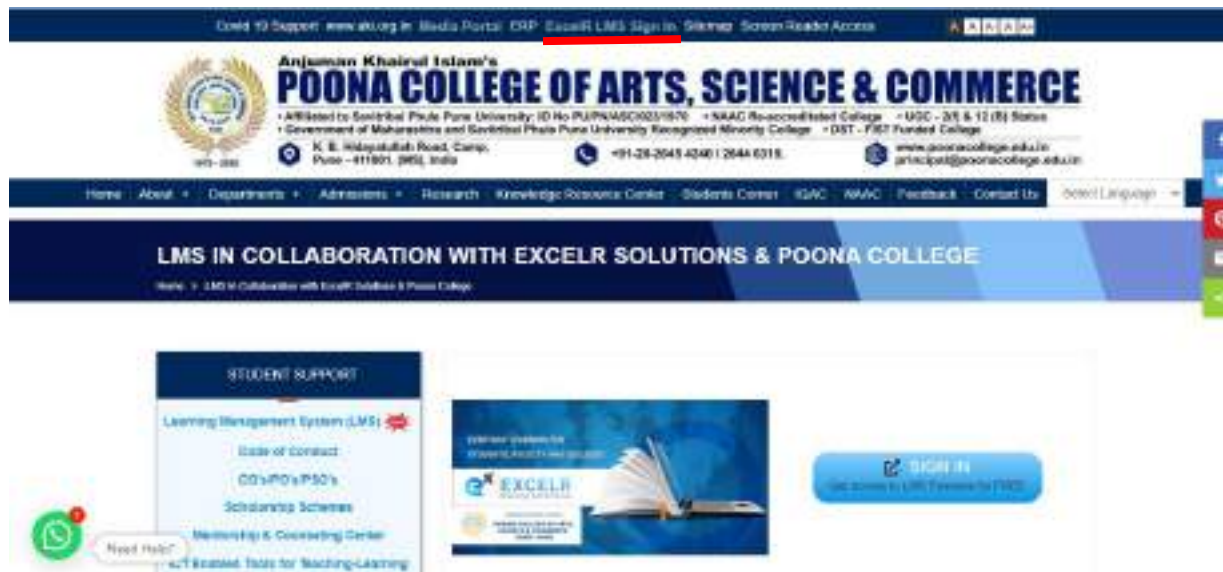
Covid 19 Support www.aiku.org.in Media Portal ERP ExcelR LMS Sign In Sitemap Screen Reader Access

A A A A

Anjuman Khairul Islam's
POONA COLLEGE OF ARTS, SCIENCE & COMMERCE

• Affiliated to Savitribai Phule Pune University: ID No PU/PN/ASC/023/1970 • NAAC Re-accredited College • UGC - 2(f) & 12 (B) Status
• Government of Maharashtra and Savitribai Phule Pune University Recognized Minority College • DST - FIST Funded College

K. B. Hidayatullah Road, Camp, Pune - 411001. (MS), India

+91-20-2645 4240 | 2644 6315.

www.poonacollege.edu.in
principal@poonacollege.edu.in

Home About Departments Admissions Research Knowledge Resource Center Students Corner IQAC NAAC Feedback Contact Us Select Language

LMS IN COLLABORATION WITH EXCELR SOLUTIONS & POONA COLLEGE

Home > LMS In Collaboration with ExcelR Solutions & Poona College

STUDENT SUPPORT

Learning Management System (LMS)

Code of Conduct

CO's/PO's/PSO's

Scholarship Schemes

Mentorship & Counseling Center

ICT Enabled Tools for Teaching-Learning

EXCELR

SIGN IN
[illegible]

Need Help?